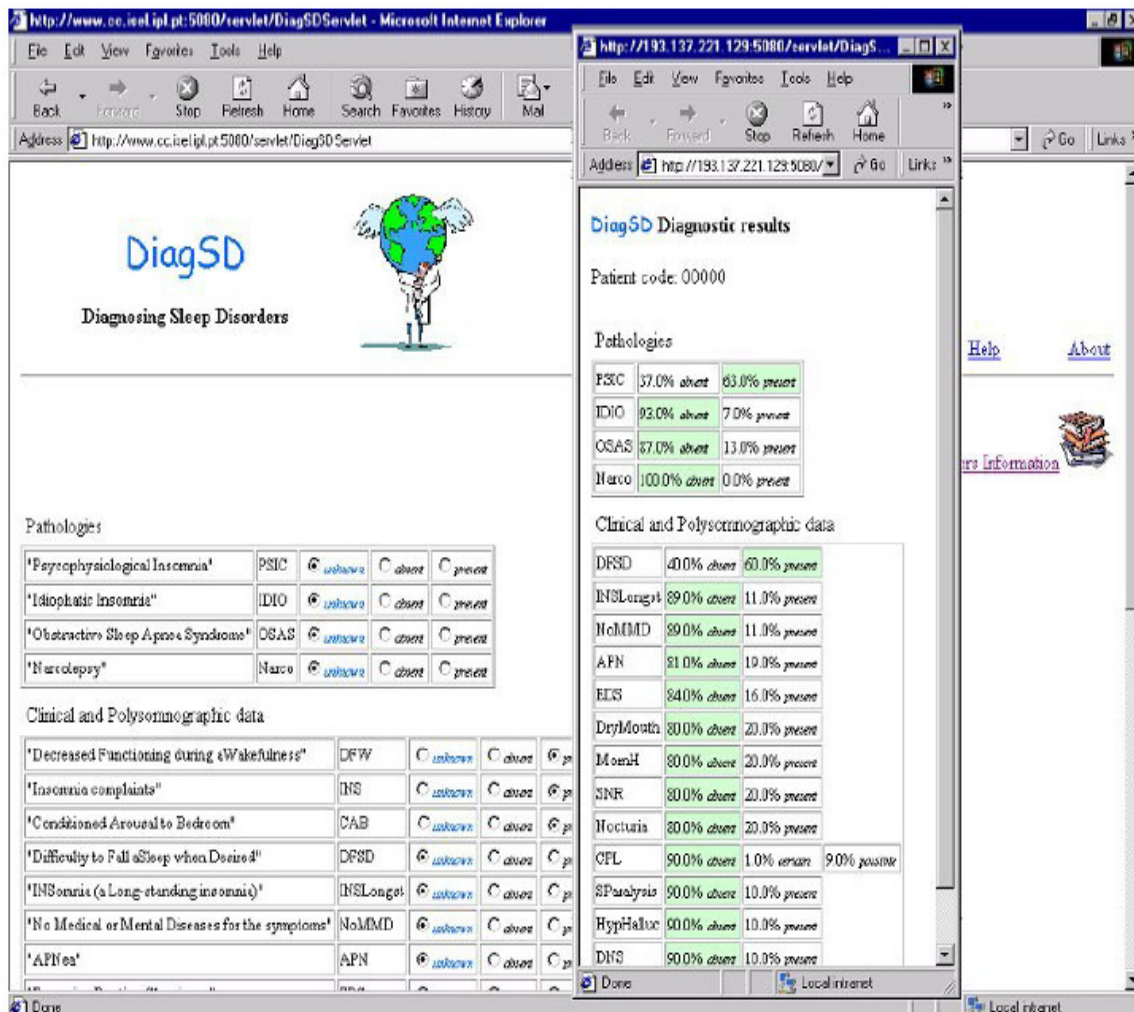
http://www.cc.isel.ipl.pt:5080/servlet/DiagSDServlet - Microsoft Internet Explorer

File Edit View Favorites Tools Help

Back Forward Stop Refresh Home Search Favorites History Mail

Address http://www.cc.isel.ipl.pt:5080/servlet/DiagSDServlet

Go Links

DiagSD

Diagnosing Sleep Disorders

Help About

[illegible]rs Information

Pathologies

| "Psycophysiological Insomnia" | PSIC | unknown | absent | present |
|---|---|---|---|---|
| "Idiophatic Insomnia" | IDIO | unknown | absent | present |
| "Obstructive Sleep Apnea Syndrome" | OSAS | unknown | absent | present |
| "Narcolepsy" | Narco | unknown | absent | present |

Clinical and Polysomnographic data

| "Decreased Functioning during aWakefulness" | DFW | unknown | absent | p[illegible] |
|---|---|---|---|---|
| "Insomnia complaints" | INS | unknown | absent | p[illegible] |
| "Conditioned Arousal to Bedroom" | CAB | unknown | absent | p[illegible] |
| "Difficulty to Fall aSleep when Desired" | DFSD | unknown | absent | p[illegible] |
| "INSomnia (a Long-standing insomnia)" | INSLongst | unknown | absent | p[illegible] |
| "No Medical or Mental Diseases for the symptoms" | NoMMD | unknown | absent | p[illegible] |
| "APNea" | APN | unknown | absent | p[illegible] |

Done

Local intranet

http://193.137.221.129:5080/servlet/DiagS...

File Edit View Favorites Tools Help

Back Forward Stop Refresh Home

Address http://193.137.221.129:5080/ Go Links

DiagSD Diagnostic results

Patient code: 00000

Pathologies

| PSIC | 37.0% absent | 63.0% present |
|---|---|---|
| IDIO | 93.0% absent | 7.0% present |
| OSAS | 87.0% absent | 13.0% present |
| Narco | 100.0% absent | 0.0% present |

Clinical and Polysomnographic data

| DFSD | 40.0% absent | 60.0% present | |
|---|---|---|---|
| INSLongst | 89.0% absent | 11.0% present | |
| NoMMD | 89.0% absent | 11.0% present | |
| APN | 81.0% absent | 19.0% present | |
| EDS | 84.0% absent | 16.0% present | |
| DryMouth | 80.0% absent | 20.0% present | |
| MornH | 80.0% absent | 20.0% present | |
| SNR | 80.0% absent | 20.0% present | |
| Nocturia | 80.0% absent | 20.0% present | |
| CPL | 90.0% absent | 1.0% certain | 9.0% possible |
| SParalysis | 90.0% absent | 10.0% present | |
| HypHalluc | 90.0% absent | 10.0% present | |
| DNS | 90.0% absent | 10.0% present | |

Done

Local intranet